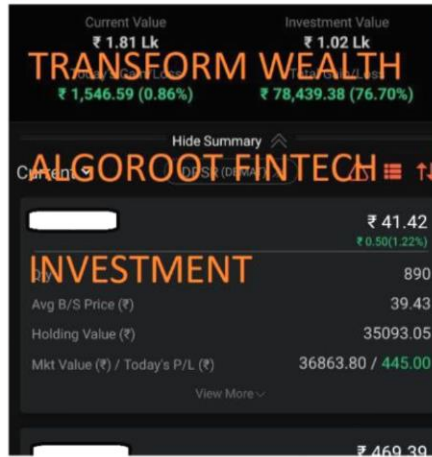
Current Value
₹ 1.81 Lk
Investment Value
₹ 1.02 Lk
TRANSFORM WEALTH
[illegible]
₹ 1,546.59 (0.86%)
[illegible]
₹ 78,439.38 (76.70%)
Hide Summary
ALGOROOT FINTECH
Current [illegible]
₹ 41.42
₹ 0.50(1.22%)
INVESTMENT
Qty
890
Avg B/S Price (₹)
39.43
Holding Value (₹)
35093.05
Mkt Value (₹) / Today's P/L (₹)
36863.80 / 445.00
View More
₹ 469.39